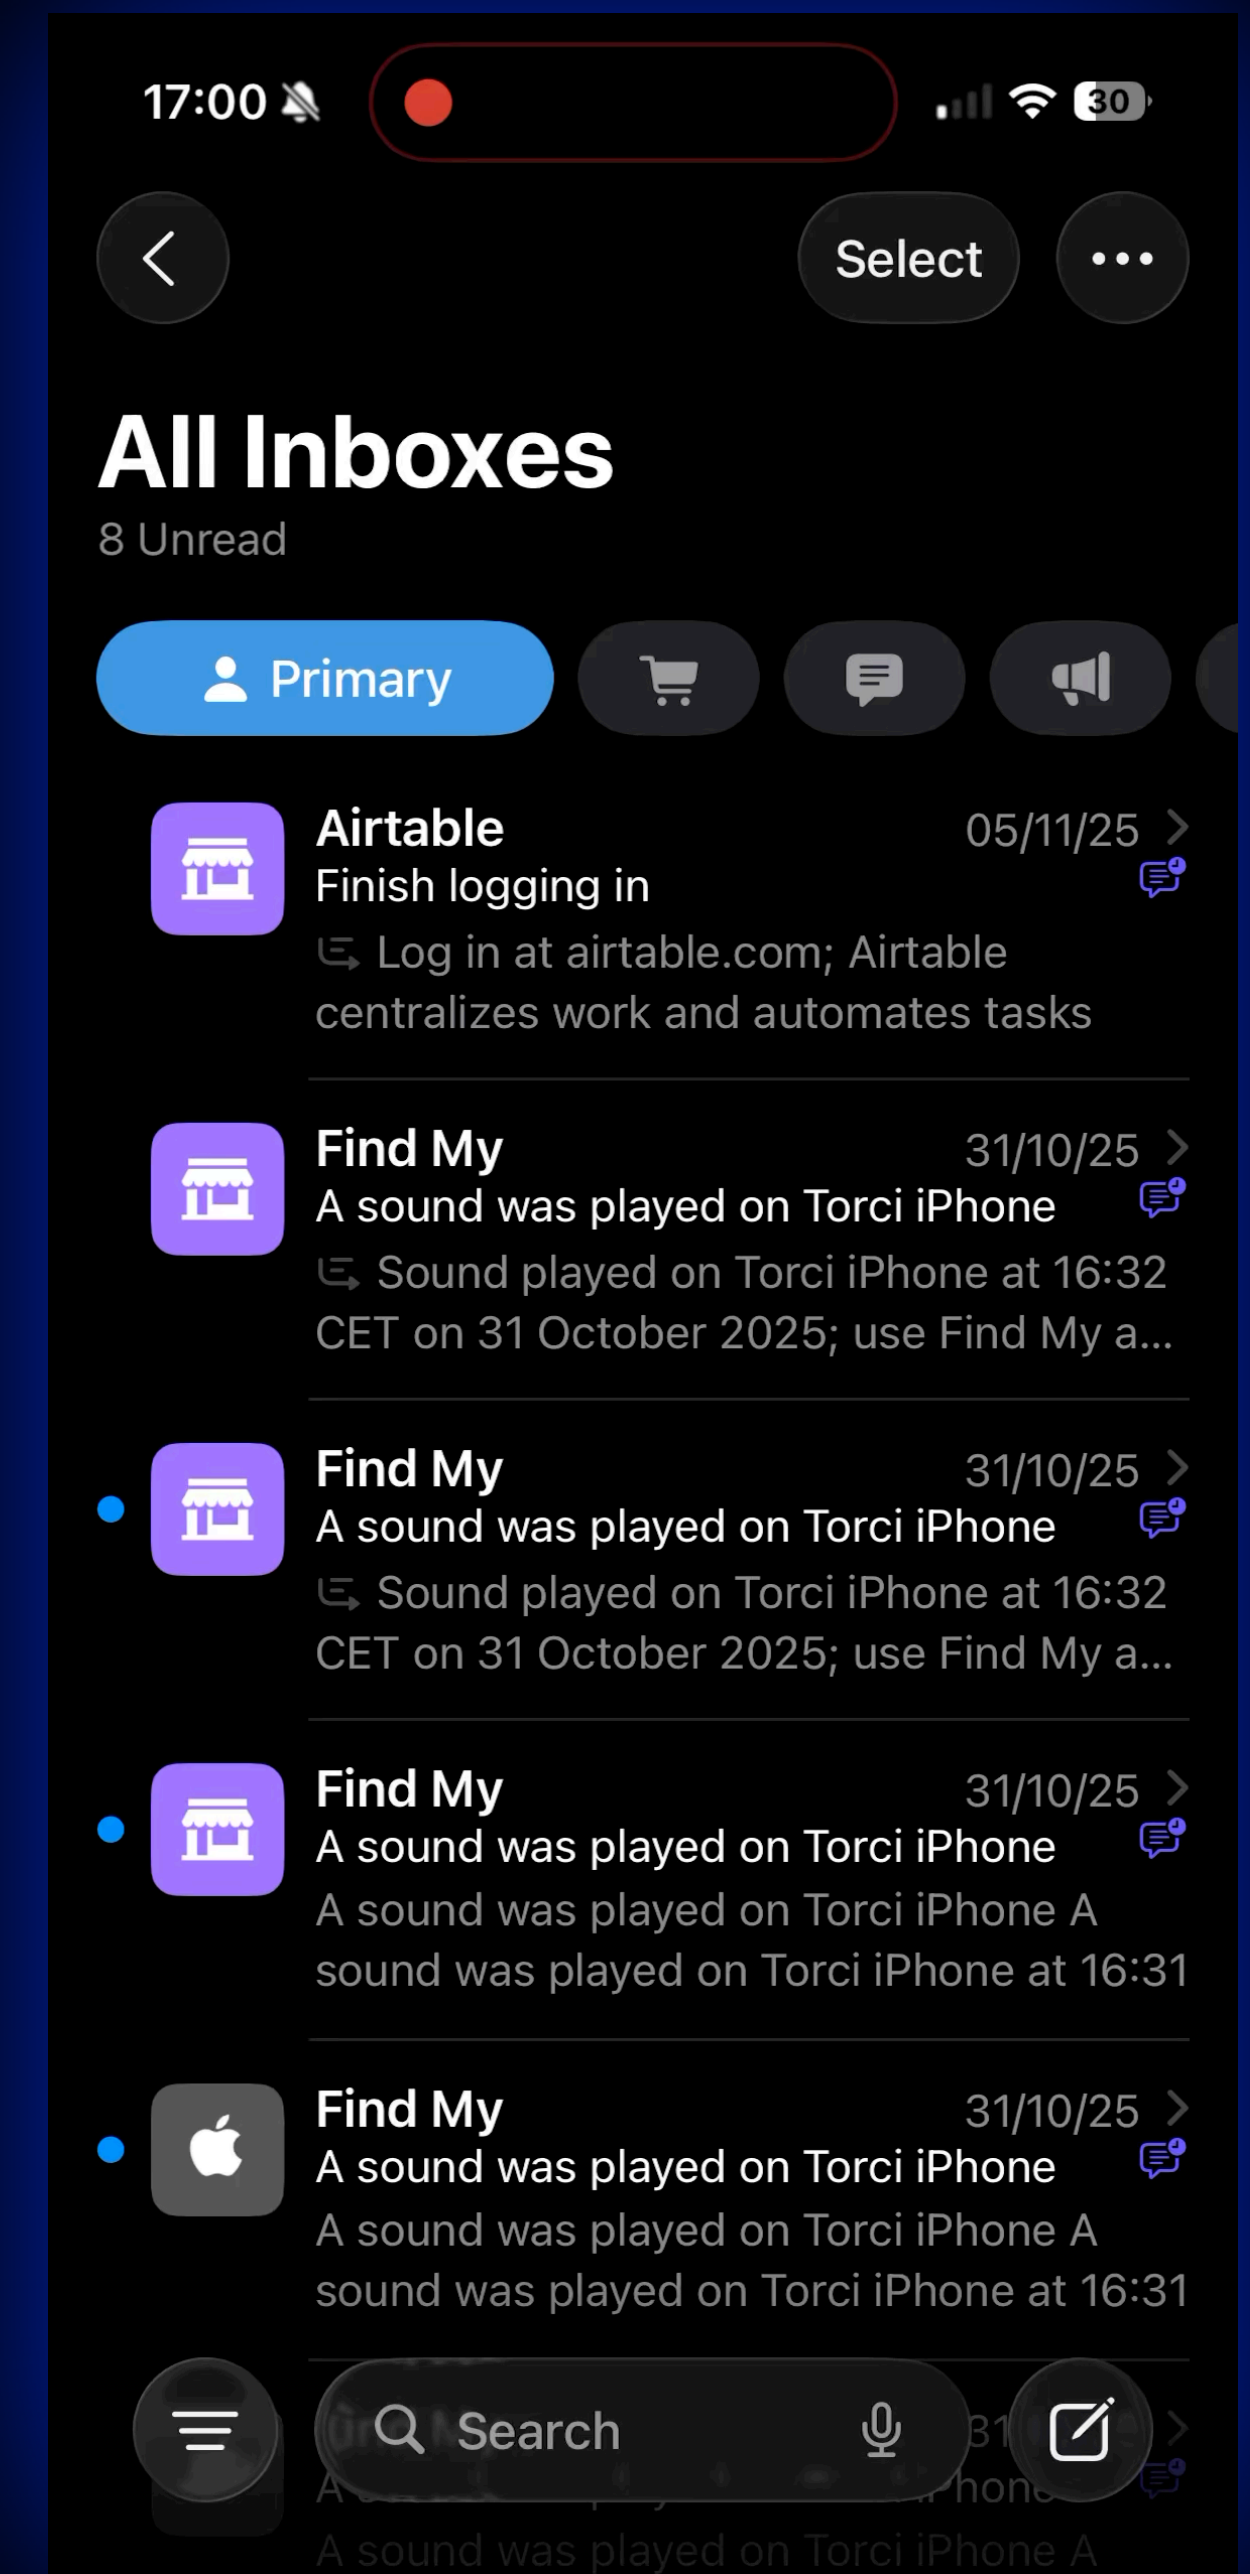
17:00

30

Select

All Inboxes
8 Unread

Primary

Airtable
05/11/25
Finish logging in
Log in at airtable.com; Airtable centralizes work and automates tasks

Find My
31/10/25
A sound was played on Torci iPhone
Sound played on Torci iPhone at 16:32 CET on 31 October 2025; use Find My a...

Find My
31/10/25
A sound was played on Torci iPhone
Sound played on Torci iPhone at 16:32 CET on 31 October 2025; use Find My a...

Find My
31/10/25
A sound was played on Torci iPhone
A sound was played on Torci iPhone A sound was played on Torci iPhone at 16:31

Find My
31/10/25
A sound was played on Torci iPhone
A sound was played on Torci iPhone A sound was played on Torci iPhone at 16:31

Search

A sound was played on Torci iPhone A